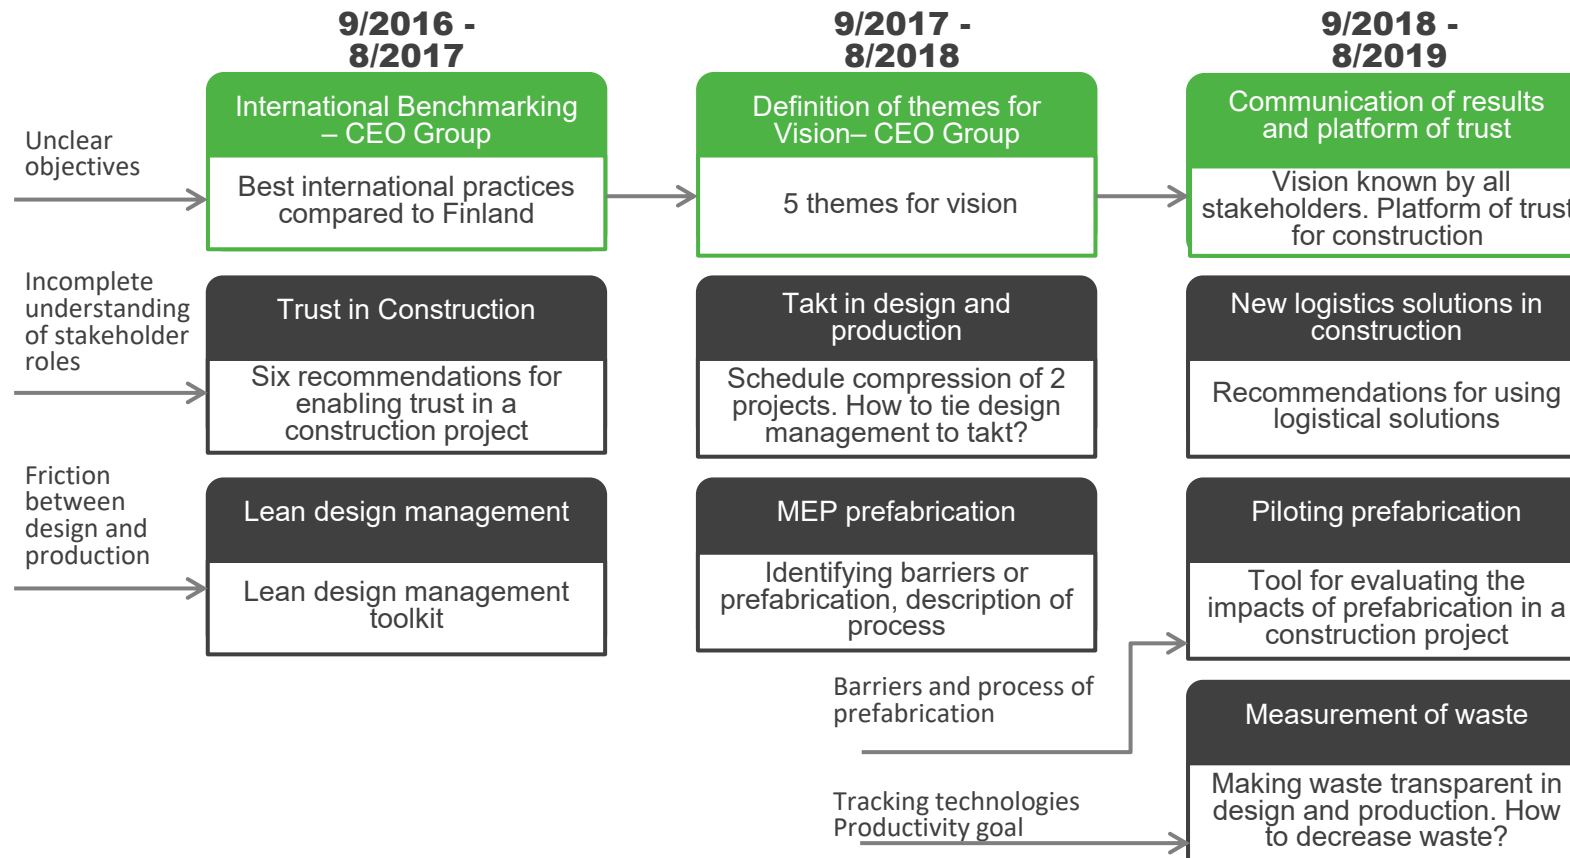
9/2016 - 8/2017

9/2017 - 8/2018

9/2018 - 8/2019

Unclear objectives

International Benchmarking – CEO Group

Best international practices compared to Finland

Definition of themes for Vision– CEO Group

5 themes for vision

Communication of results and platform of trust

Vision known by all stakeholders. Platform of trust for construction

Incomplete understanding of stakeholder roles

Trust in Construction

Six recommendations for enabling trust in a construction project

Takt in design and production

Schedule compression of 2 projects. How to tie design management to takt?

New logistics solutions in construction

Recommendations for using logistical solutions

Friction between design and production

Lean design management

Lean design management toolkit

MEP prefabrication

Identifying barriers or prefabrication, description of process

Piloting prefabrication

Tool for evaluating the impacts of prefabrication in a construction project

Barriers and process of prefabrication

Measurement of waste

Making waste transparent in design and production. How to decrease waste?

Tracking technologies
Productivity goal